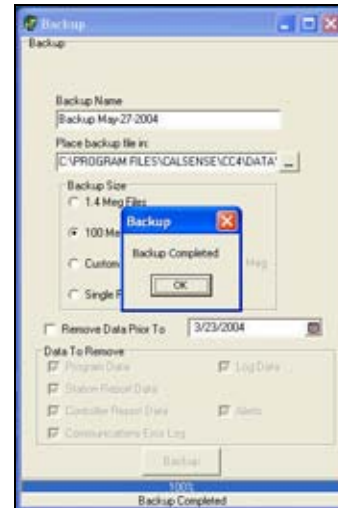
Backup
Backup

Backup Name
Backup May-27-2004

Place backup file in:
C:\PROGRAM FILES\CALSENSE\CC4\DATA\ ...

Backup Size
1.4 Meg Files
100 Me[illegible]
Custom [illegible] Meg
Single F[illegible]

Backup
Backup Completed
OK

Remove Data Prior To 3/23/2004

Data To Remove
Program Data
Log Data
Station Report Data
Controller Report Data
Alerts
Communications Error Log

Backup

100%
Backup Completed